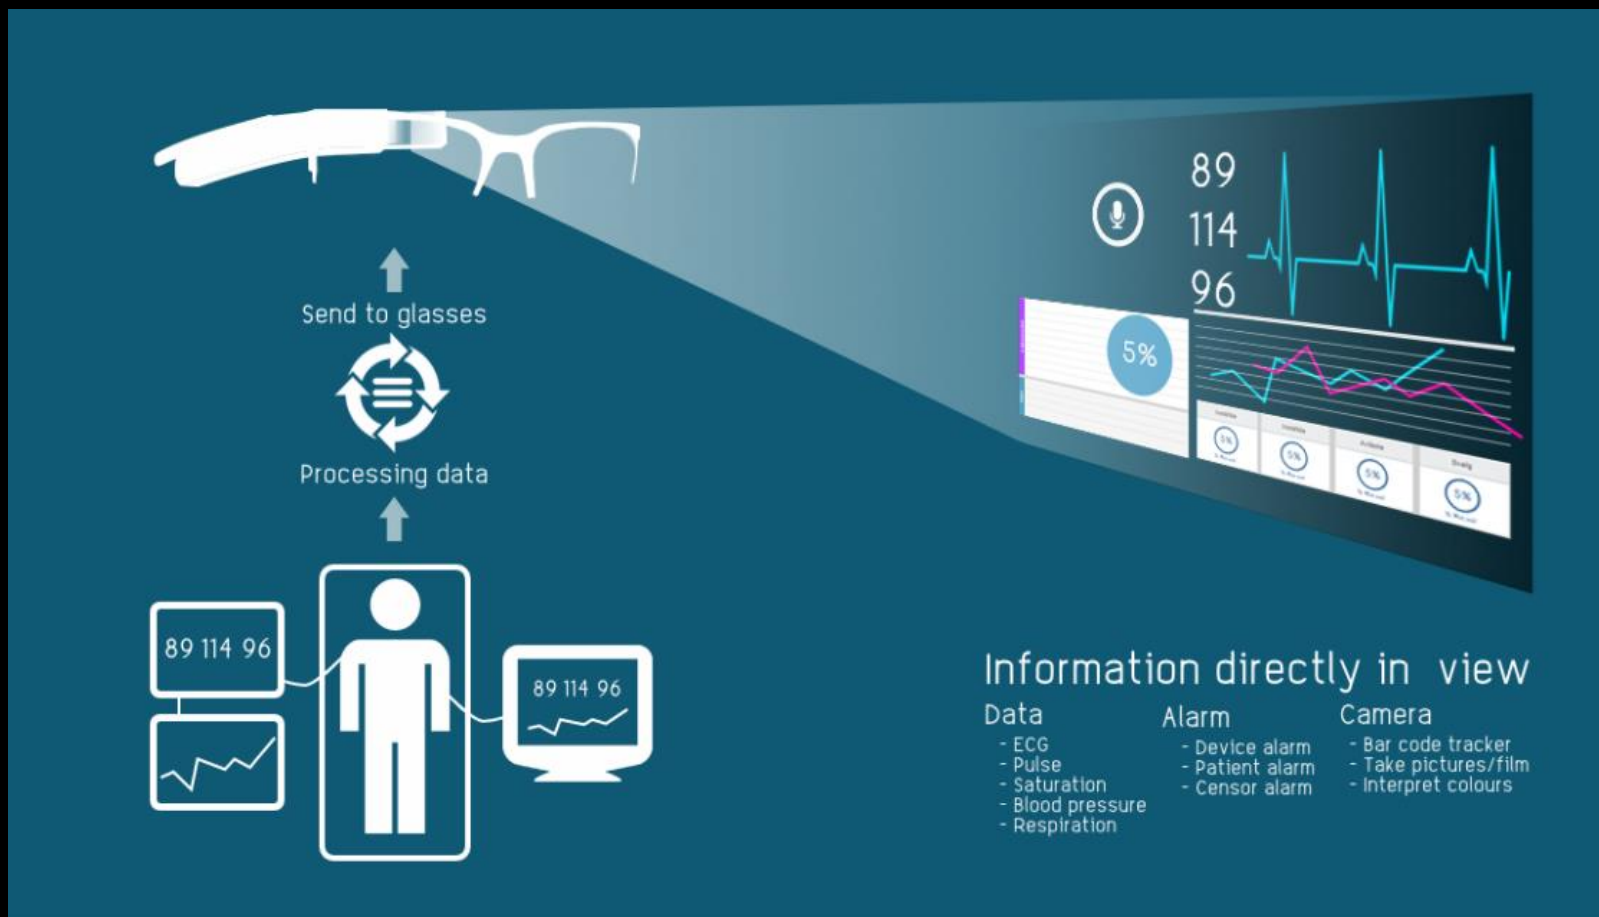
Send to glasses

Processing data

89 114 96

89 114 96

89
114
96

5%

5%

5%

5%

5%

Information directly in view

Data
- ECG
- Pulse
- Saturation
- Blood pressure
- Respiration

Alarm
- Device alarm
- Patient alarm
- Censor alarm

Camera
- Bar code tracker
- Take pictures/film
- Interpret colours